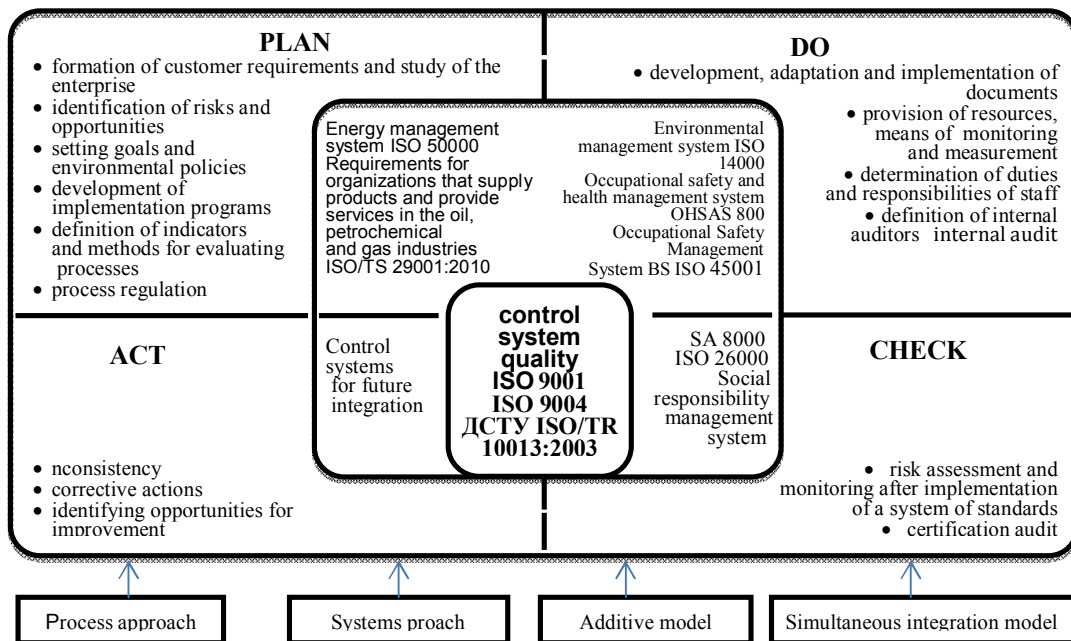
PLAN
• formation of customer requirements and study of the enterprise
• identification of risks and opportunities
• setting goals and environmental policies
• development of implementation programs
• definition of indicators and methods for evaluating processes
• process regulation

DO
• development, adaptation and implementation of documents
• provision of resources, means of monitoring and measurement
• determination of duties and responsibilities of staff
• definition of internal auditors internal audit

Energy management system ISO 50000 Requirements for organizations that supply products and provide services in the oil, petrochemical and gas industries ISO/TS 29001:2010

Environmental management system ISO 14000 Occupational safety and health management system OHSAS 800 Occupational Safety Management System BS ISO 45001

ACT

Control systems for future integration

control system quality ISO 9001 ISO 9004 ДСТУ ISO/TR 10013:2003

SA 8000 ISO 26000 Social responsibility management system

CHECK

• nconsistency
• corrective actions
• identifying opportunities for improvement

• risk assessment and monitoring after implementation of a system of standards
• certification audit

Process approach

Systems proach

Additive model

Simultaneous integration model